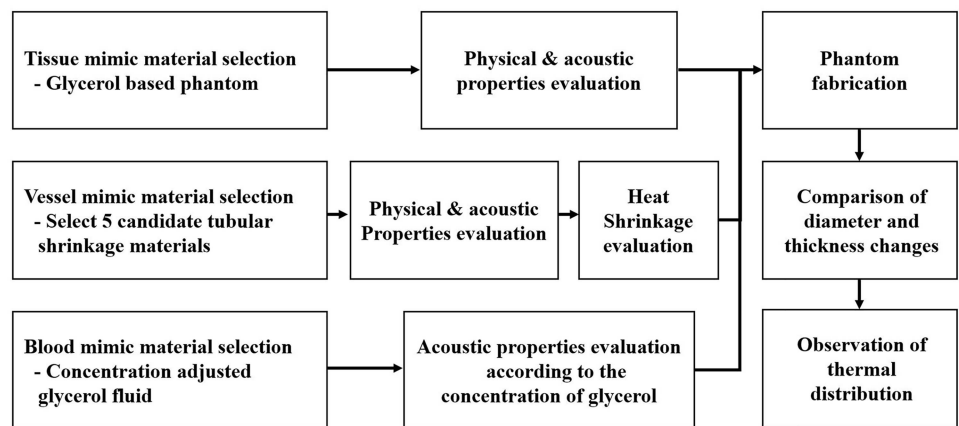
Tissue mimic material selection
- Glycerol based phantom

Physical & acoustic properties evaluation

Phantom fabrication

Vessel mimic material selection
- Select 5 candidate tubular shrinkage materials

Physical & acoustic Properties evaluation

Heat Shrinkage evaluation

Comparison of diameter and thickness changes

Blood mimic material selection
- Concentration adjusted glycerol fluid

Acoustic properties evaluation according to the concentration of glycerol

Observation of thermal distribution